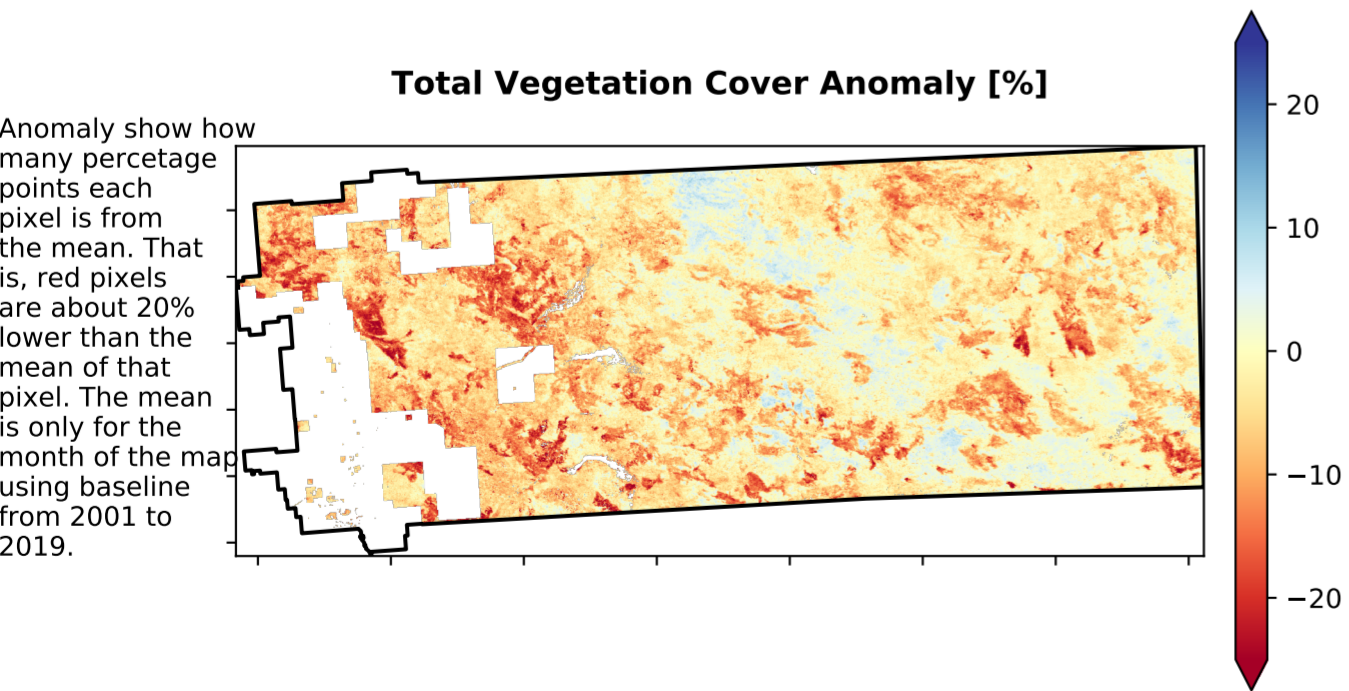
Total Vegetation Cover Anomaly [%]

Anomaly show how many percetage points each pixel is from the mean. That is, red pixels are about 20% lower than the mean of that pixel. The mean is only for the month of the map using baseline from 2001 to 2019.

20
10
0
−10
−20